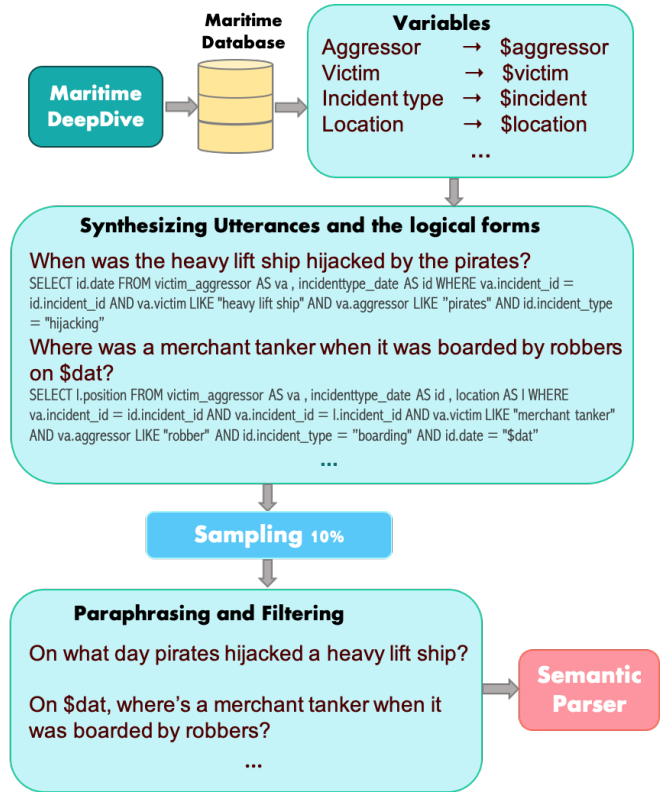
Maritime DeepDive

Maritime Database

Variables
Aggressor → $aggressor
Victim → $victim
Incident type → $incident
Location → $location
...

Synthesizing Utterances and the logical forms

When was the heavy lift ship hijacked by the pirates?
SELECT id.date FROM victim_aggressor AS va , incidenttype_date AS id WHERE va.incident_id = id.incident_id AND va.victim LIKE "heavy lift ship" AND va.aggressor LIKE "pirates" AND id.incident_type = "hijacking"

Where was a merchant tanker when it was boarded by robbers on $dat?
SELECT l.position FROM victim_aggressor AS va , incidenttype_date AS id , location AS l WHERE va.incident_id = id.incident_id AND va.incident_id = l.incident_id AND va.victim LIKE "merchant tanker" AND va.aggressor LIKE "robber" AND id.incident_type = "boarding" AND id.date = "$dat"
...

Sampling 10%

Paraphrasing and Filtering

On what day pirates hijacked a heavy lift ship?

On $dat, where's a merchant tanker when it was boarded by robbers?
...

Semantic Parser